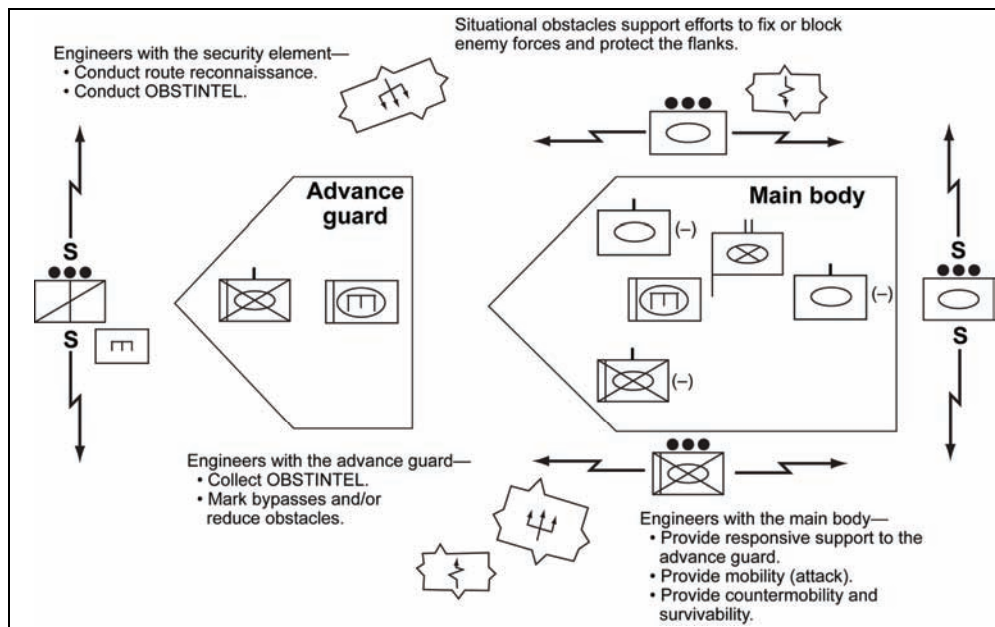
Engineers with the security element—
• Conduct route reconnaissance.
• Conduct OBSTINTEL.

Situational obstacles support efforts to fix or block enemy forces and protect the flanks.

Advance guard

Main body

(–)

(–)

(–)

S

S

S

S

Engineers with the advance guard—
• Collect OBSTINTEL.
• Mark bypasses and/or reduce obstacles.

Engineers with the main body—
• Provide responsive support to the advance guard.
• Provide mobility (attack).
• Provide countermobility and survivability.